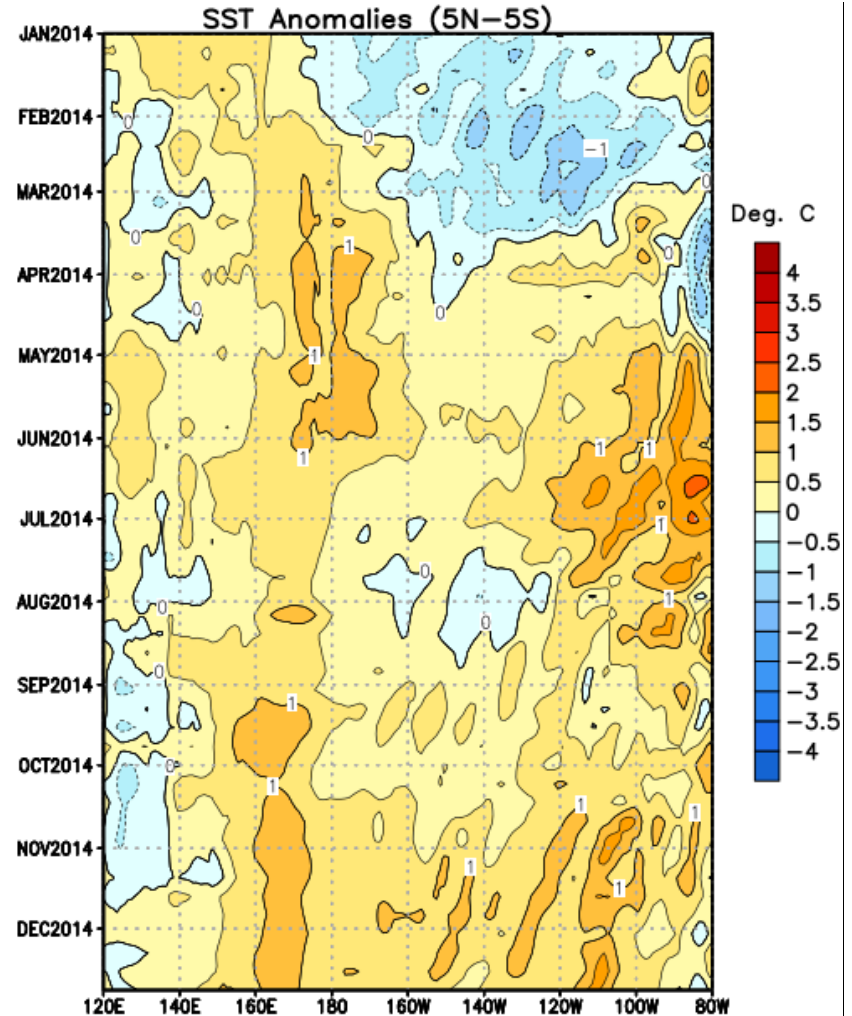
SST Anomalies (5N–5S)

JAN2014
FEB2014
MAR2014
APR2014
MAY2014
JUN2014
JUL2014
AUG2014
SEP2014
OCT2014
NOV2014
DEC2014

0
0
0
0
-1
0
0
1
0
1
1
1
1
1
0
0
0
0
1
1
1
1
1
1
1

Deg. C
4
3.5
3
2.5
2
1.5
1
0.5
0
−0.5
−1
−1.5
−2
−2.5
−3
−3.5
−4

120E
140E
160E
180
160W
140W
120W
100W
80W